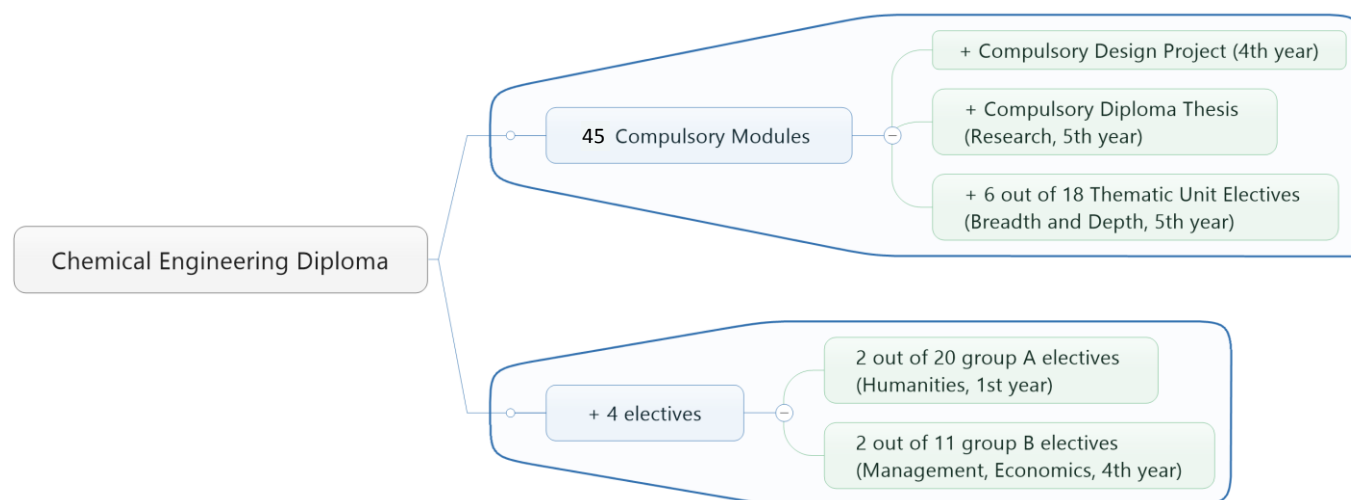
Chemical Engineering Diploma

45 Compulsory Modules

+ Compulsory Design Project (4th year)

+ Compulsory Diploma Thesis (Research, 5th year)

+ 6 out of 18 Thematic Unit Electives (Breadth and Depth, 5th year)

+ 4 electives

2 out of 20 group A electives (Humanities, 1st year)

2 out of 11 group B electives (Management, Economics, 4th year)